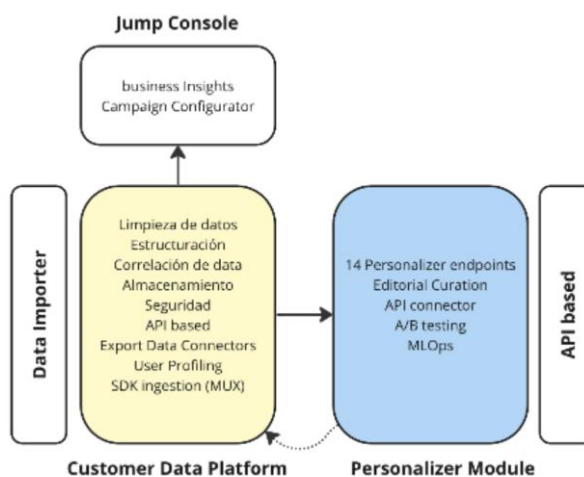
Jump Console

business Insights
Campaign Configurator

Data Importer

Limpieza de datos
Estructuración
Correlación de data
Almacenamiento
Seguridad
API based
Export Data Connectors
User Profiling
SDK ingestion (MUX)

14 Personalizer endpoints
Editorial Curation
API connector
A/B testing
MLOps

API based

Customer Data Platform

Personalizer Module